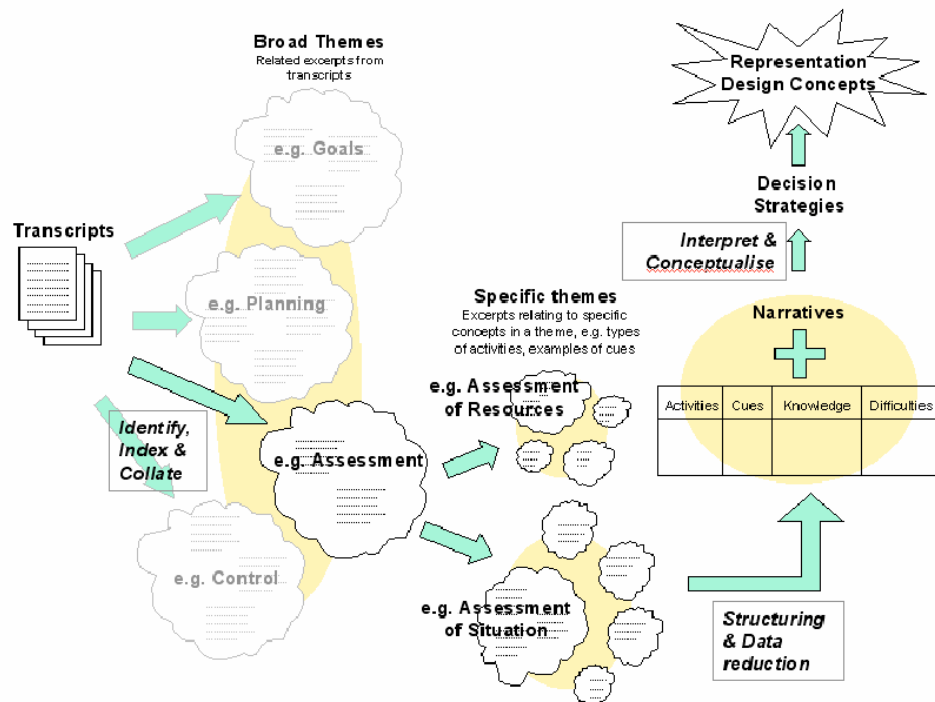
Broad Themes
Related excerpts from transcripts

Representation Design Concepts

e.g. Goals

Decision Strategies

Transcripts

Interpret & Conceptualise

e.g. Planning

Specific themes
Excerpts relating to specific concepts in a theme, e.g. types of activities, examples of cues

Narratives

e.g. Assessment of Resources

| Activities | Cues | Knowledge | Difficulties |
|---|---|---|---|
| | | | |

Identify, Index & Collate

e.g. Assessment

e.g. Control

e.g. Assessment of Situation

Structuring & Data reduction